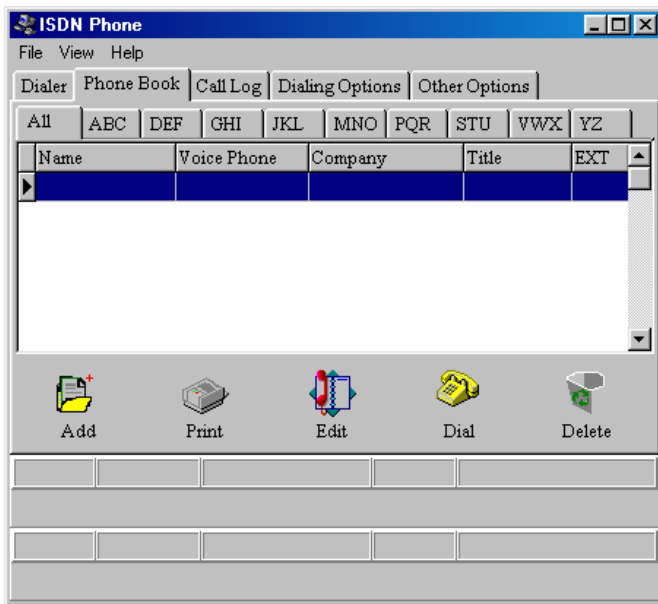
ISDN Phone

File View Help

Dialer | Phone Book | Call Log | Dialing Options | Other Options

All | ABC | DEF | GHI | JKL | MNO | PQR | STU | VWX | YZ

| Name | Voice Phone | Company | Title | EXT |
|---|---|---|---|---|
| | | | | |

Add Print Edit Dial Delete